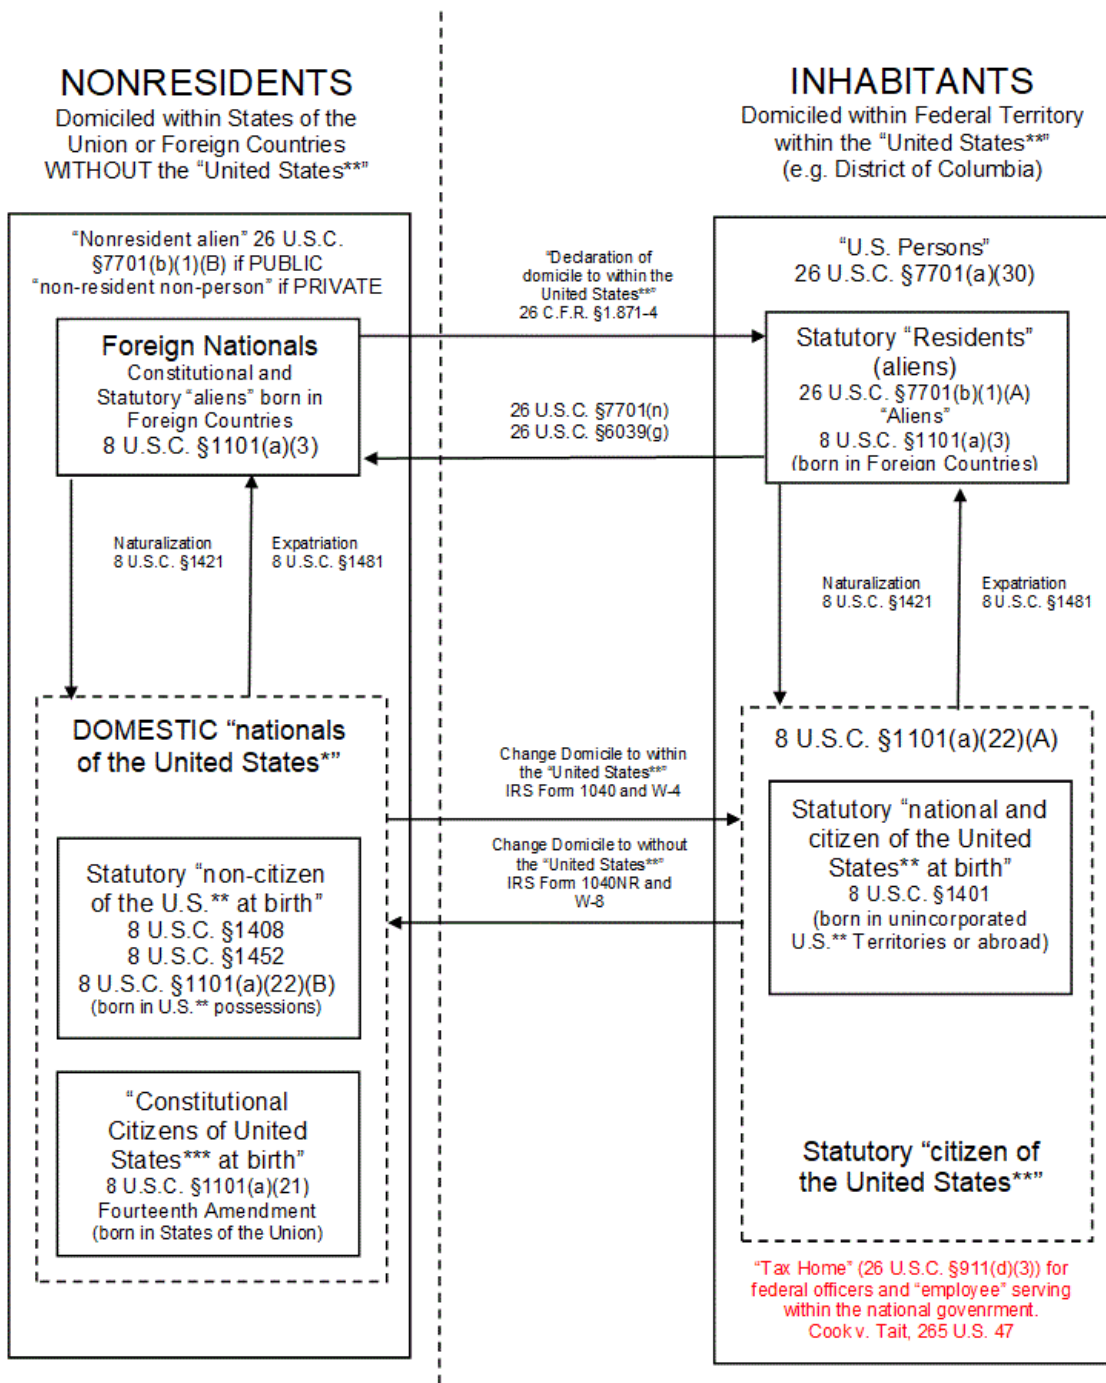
NONRESIDENTS
Domiciled within States of the Union or Foreign Countries WITHOUT the "United States**"

INHABITANTS
Domiciled within Federal Territory within the "United States**" (e.g. District of Columbia)

"Nonresident alien" 26 U.S.C. §7701(b)(1)(B) if PUBLIC
"non-resident non-person" if PRIVATE

Foreign Nationals
Constitutional and Statutory "aliens" born in Foreign Countries
8 U.S.C. §1101(a)(3)

"Declaration of domicile to within the United States**"
26 C.F.R. §1.871-4

26 U.S.C. §7701(n)
26 U.S.C. §6039(g)

"U.S. Persons"
26 U.S.C. §7701(a)(30)

Statutory "Residents" (aliens)
26 U.S.C. §7701(b)(1)(A)
"Aliens"
8 U.S.C. §1101(a)(3)
(born in Foreign Countries)

Naturalization
8 U.S.C. §1421

Expatriation
8 U.S.C. §1481

Naturalization
8 U.S.C. §1421

Expatriation
8 U.S.C. §1481

DOMESTIC "nationals of the United States*"

Change Domicile to within the "United States**"
IRS Form 1040 and W-4

Change Domicile to without the "United States**"
IRS Form 1040NR and W-8

8 U.S.C. §1101(a)(22)(A)

Statutory "non-citizen of the U.S.** at birth"
8 U.S.C. §1408
8 U.S.C. §1452
8 U.S.C. §1101(a)(22)(B)
(born in U.S.** possessions)

Statutory "national and citizen of the United States** at birth"
8 U.S.C. §1401
(born in unincorporated U.S.** Territories or abroad)

"Constitutional Citizens of United States*** at birth"
8 U.S.C. §1101(a)(21)
Fourteenth Amendment
(born in States of the Union)

Statutory "citizen of the United States**"

"Tax Home" (26 U.S.C. §911(d)(3)) for federal officers and "employee" serving within the national govenrment.
Cook v. Tait, 265 U.S. 47